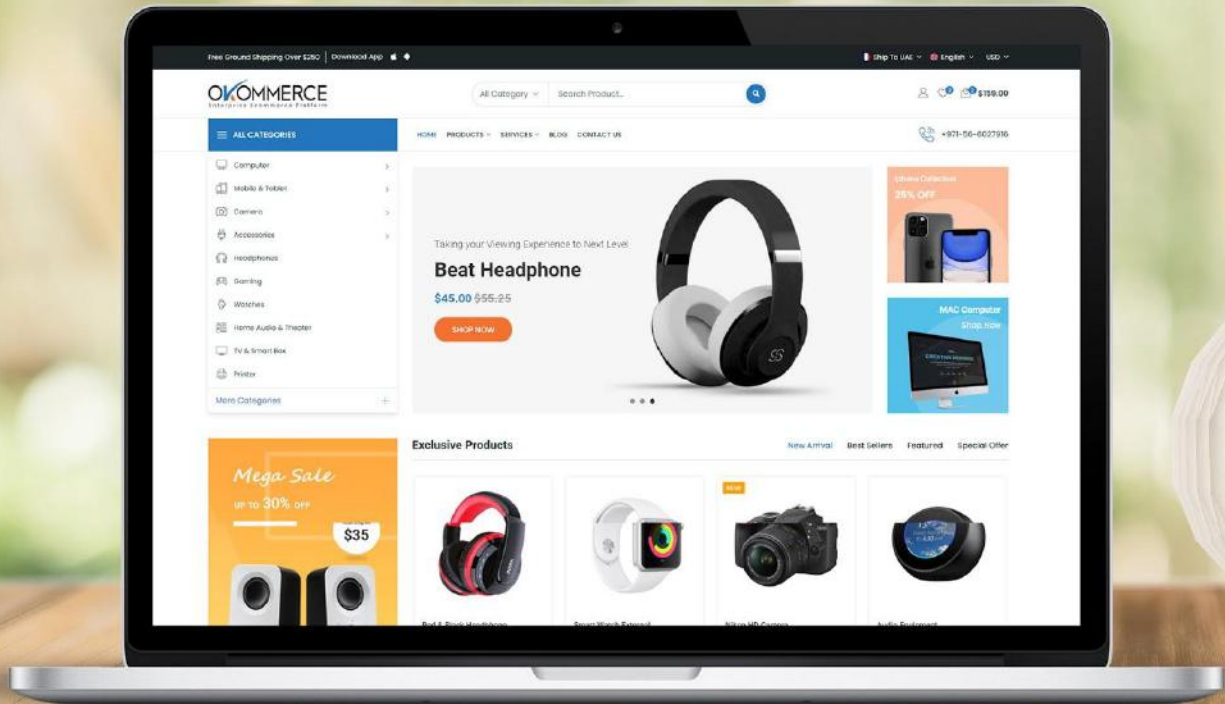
Free Ground Shipping Over $250 | Download App

Ship To UAE English USD

OKOMMERCE
Enterprise Ecommerce Platform

All Category Search Product...

$159.00

ALL CATEGORIES

HOME PRODUCTS SERVICES BLOG CONTACT US

+971-56-6027916

Computer
Mobile & Tablet
Camera
Accessories
Headphones
Gaming
Watches
Home Audio & Theater
TV & Smart Box
Printer
More Categories

Taking your Viewing Experience to Next Level
Beat Headphone
$45.00 $55.25
SHOP NOW

iPhone Collection
25% OFF

MAC Computer
Shop Now

Mega Sale
UP TO 30% OFF
$35

Exclusive Products

New Arrival Best Sellers Featured Special Offer

NEW

Red & Black Headphone
Smart Watch External
Nikon HD Camera
Audio Equipment